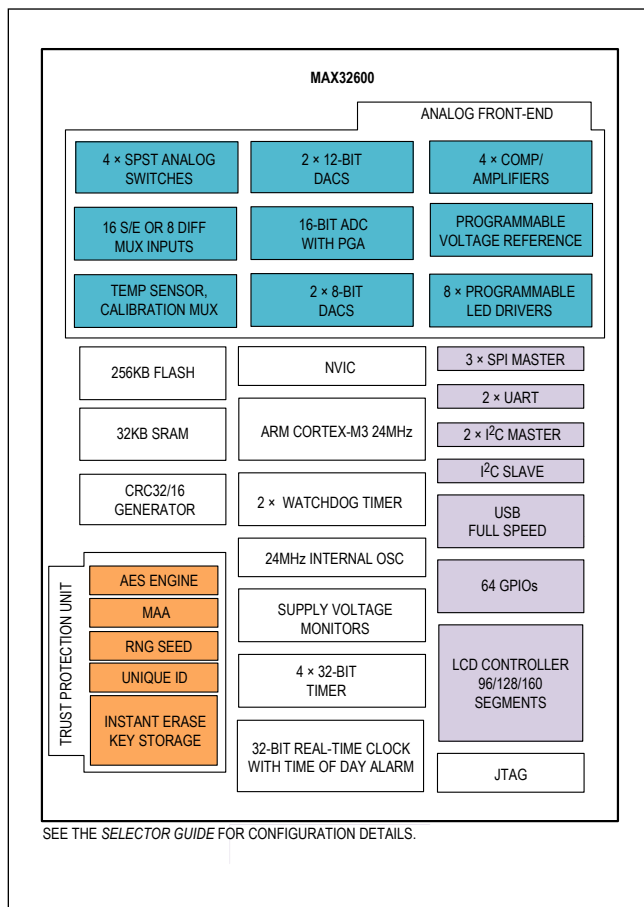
MAX32600

ANALOG FRONT-END

4 × SPST ANALOG SWITCHES

2 × 12-BIT DACS

4 × COMP/ AMPLIFIERS

16 S/E OR 8 DIFF MUX INPUTS

16-BIT ADC WITH PGA

PROGRAMMABLE VOLTAGE REFERENCE

TEMP SENSOR, CALIBRATION MUX

2 × 8-BIT DACS

8 × PROGRAMMABLE LED DRIVERS

256KB FLASH

NVIC

3 × SPI MASTER

2 × UART

32KB SRAM

ARM CORTEX-M3 24MHz

2 × $I^2C$ MASTER

$I^2C$ SLAVE

CRC32/16 GENERATOR

2 × WATCHDOG TIMER

USB FULL SPEED

24MHz INTERNAL OSC

TRUST PROTECTION UNIT

AES ENGINE

MAA

RNG SEED

UNIQUE ID

INSTANT ERASE KEY STORAGE

SUPPLY VOLTAGE MONITORS

64 GPIOs

4 × 32-BIT TIMER

LCD CONTROLLER 96/128/160 SEGMENTS

32-BIT REAL-TIME CLOCK WITH TIME OF DAY ALARM

JTAG

SEE THE SELECTOR GUIDE FOR CONFIGURATION DETAILS.